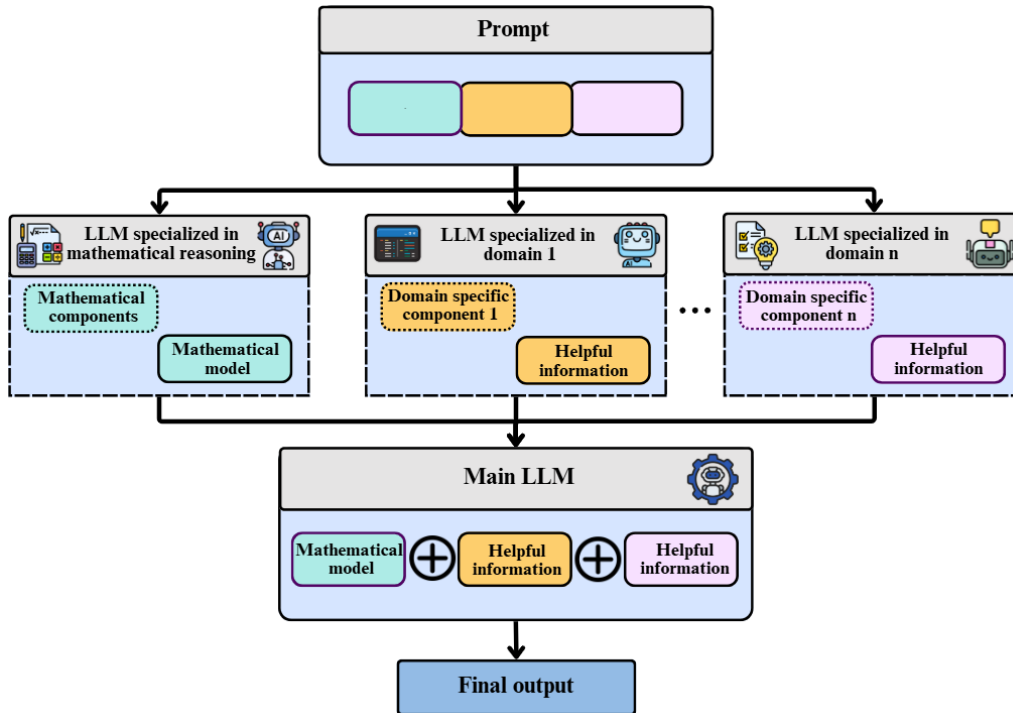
Prompt

LLM specialized in mathematical reasoning

AI

Mathematical components

Mathematical model

LLM specialized in domain 1

AI

Domain specific component 1

Helpful information

LLM specialized in domain n

Domain specific component n

Helpful information

Main LLM

Mathematical model

Helpful information

Helpful information

Final output